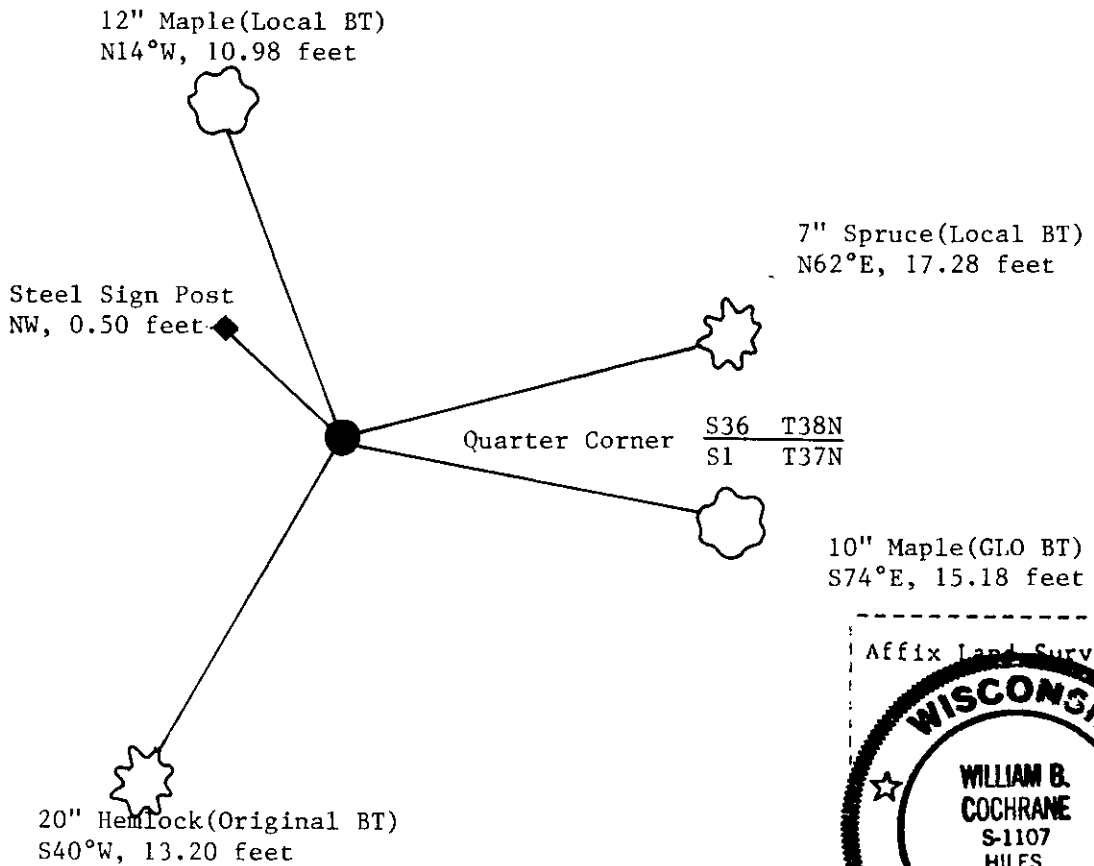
12" Maple(Local BT)
N14°W, 10.98 feet

7" Spruce(Local BT)
N62°E, 17.28 feet

Steel Sign Post
NW, 0.50 feet

Quarter Corner $\frac{S36 \quad T38N}{S1 \quad T37N}$

10" Maple(GLO BT)
S74°E, 15.18 feet

Affix Land Surv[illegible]

WISCONS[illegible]
WILLIAM B.
COCHRANE
S-1107
HILES

20" Hemlock(Original BT)
S40°W, 13.20 feet